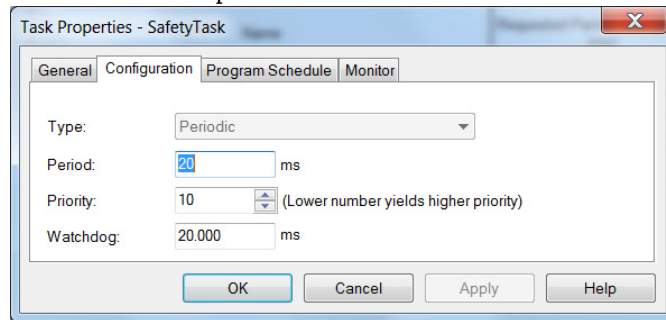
Task Properties - SafetyTask

General | Configuration | Program Schedule | Monitor

Type: Periodic

Period: 20 ms

Priority: 10 (Lower number yields higher priority)

Watchdog: 20.000 ms

OK | Cancel | Apply | Help